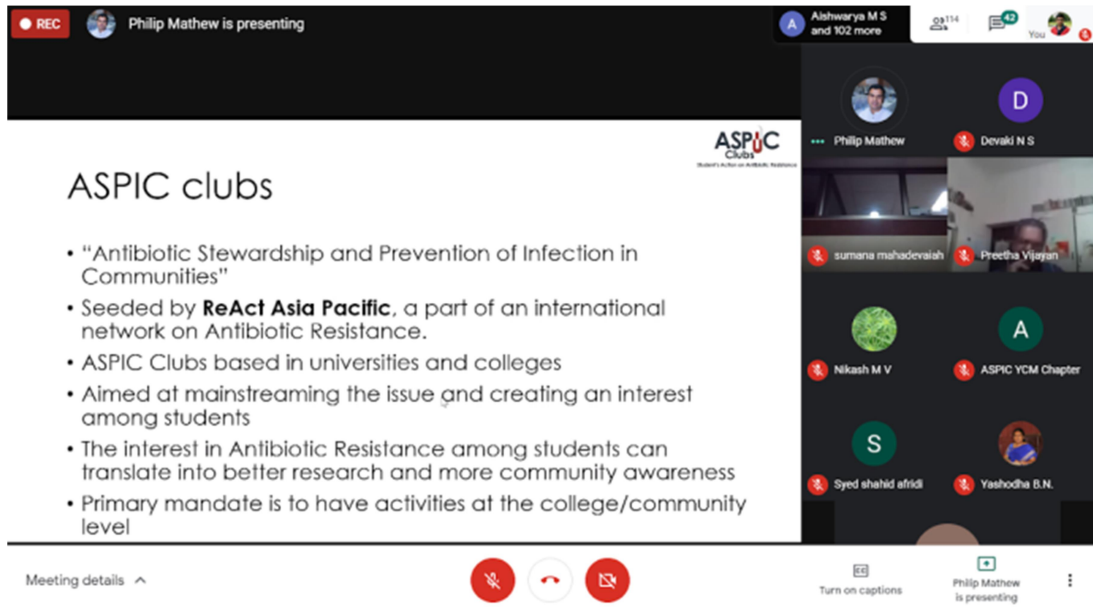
REC

Philip Mathew is presenting

A Aishwarya M S and 102 more

114

42

You

ASPIC Clubs
Student's Action on Antibiotic Resistance

ASPIC clubs

• "Antibiotic Stewardship and Prevention of Infection in Communities"

• Seeded by **ReAct Asia Pacific**, a part of an international network on Antibiotic Resistance.

• ASPIC Clubs based in universities and colleges

• Aimed at mainstreaming the issue and creating an interest among students

• The interest in Antibiotic Resistance among students can translate into better research and more community awareness

• Primary mandate is to have activities at the college/community level

Philip Mathew

D Devaki N S

sumana mahadevaiah

Preetha Vijayan

Nikash M V

A ASPIC YCM Chapter

S Syed shahid afridi

Yashodha B.N.

Meeting details

Turn on captions

Philip Mathew is presenting